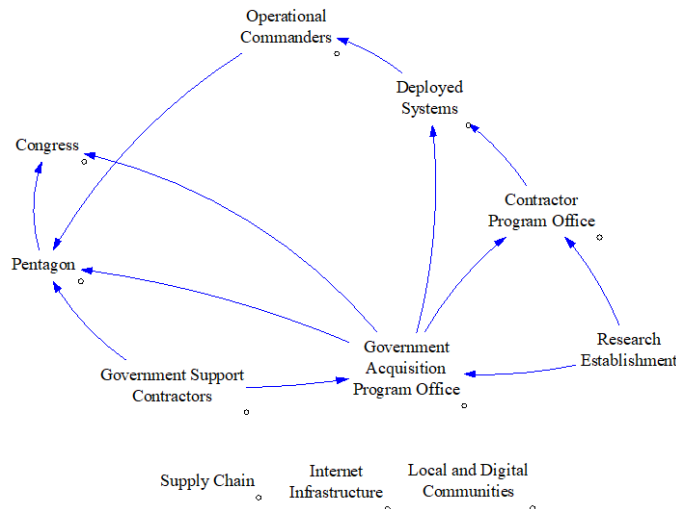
Operational Commanders

Deployed Systems

Congress

Contractor Program Office

Pentagon

Government Acquisition Program Office

Research Establishment

Government Support Contractors

Supply Chain

Internet Infrastructure

Local and Digital Communities